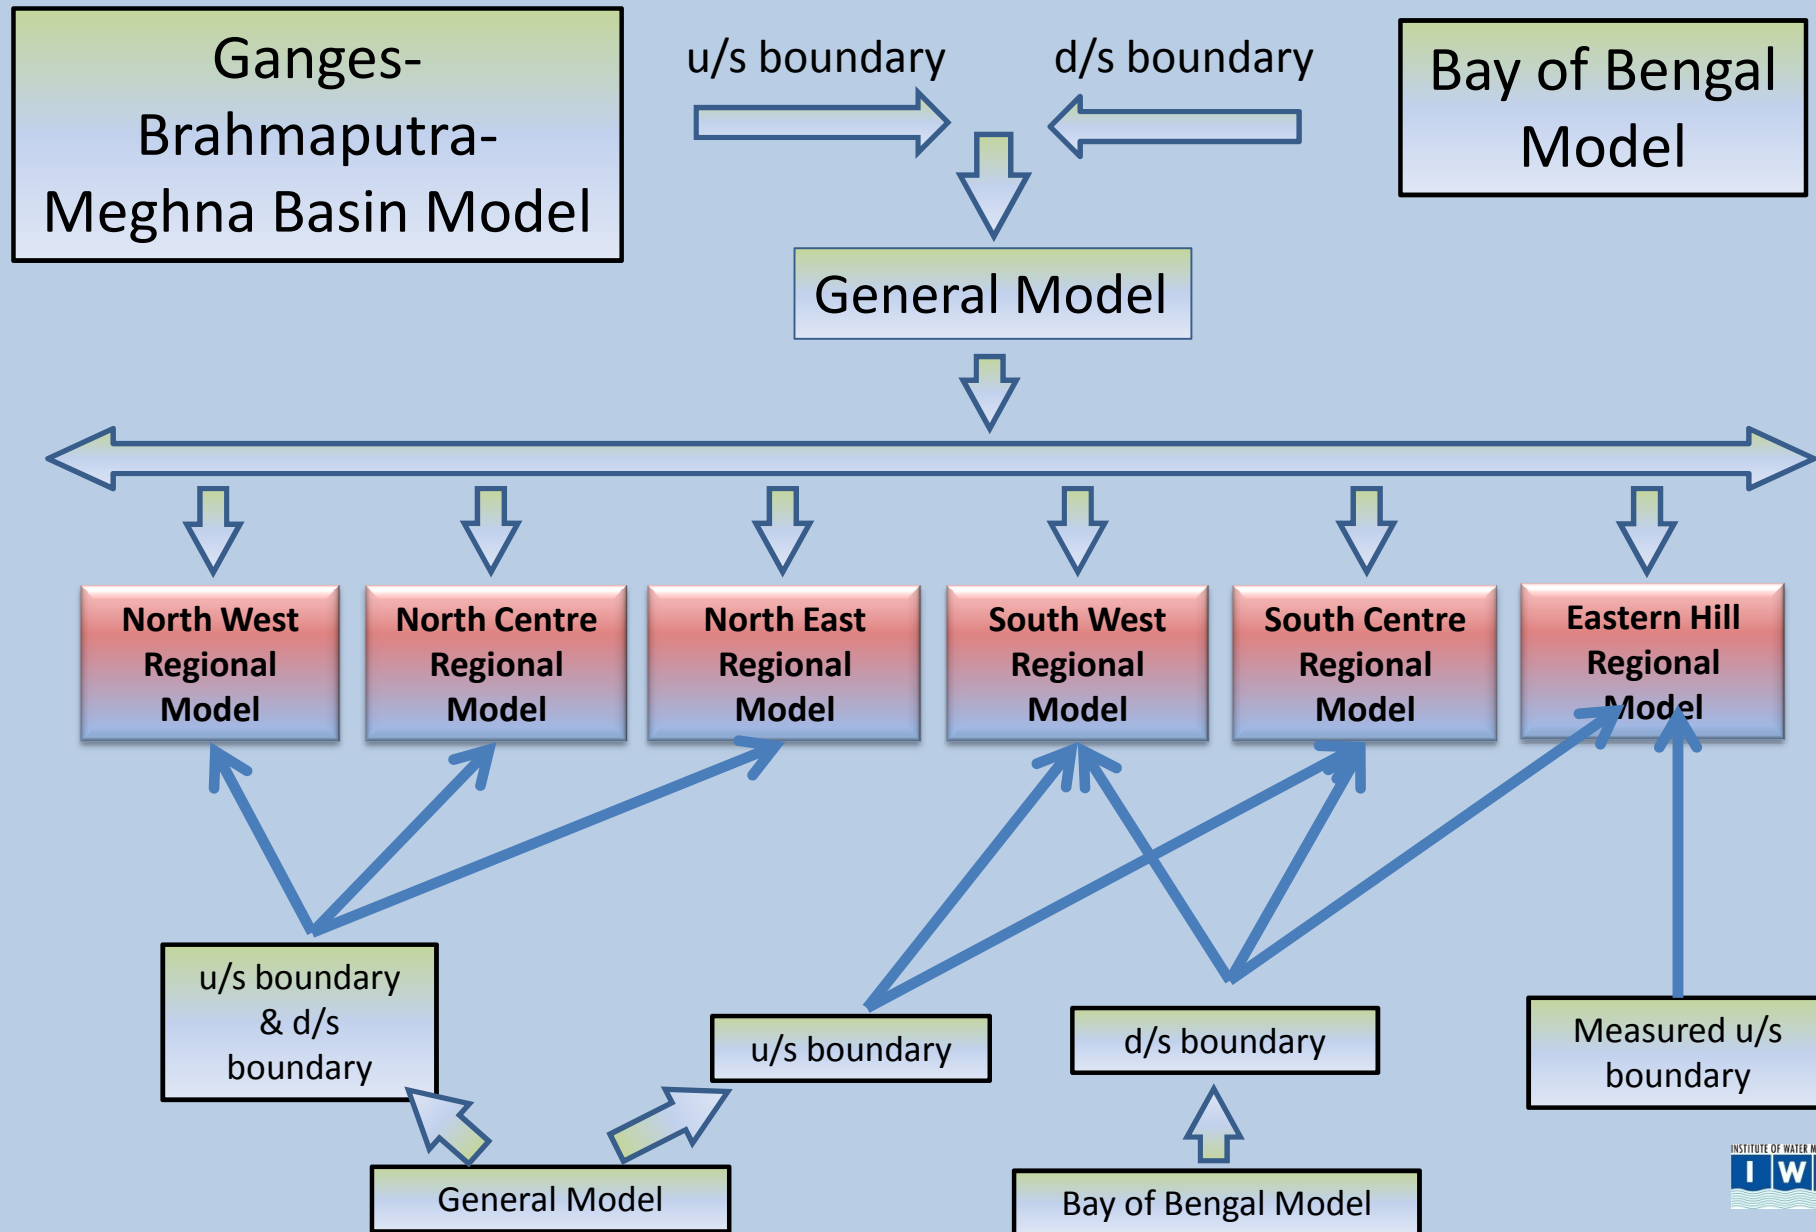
Ganges-Brahmaputra-Meghna Basin Model

u/s boundary

d/s boundary

Bay of Bengal Model

General Model

North West Regional Model

North Centre Regional Model

North East Regional Model

South West Regional Model

South Centre Regional Model

Eastern Hill Regional Model

u/s boundary & d/s boundary

u/s boundary

d/s boundary

Measured u/s boundary

General Model

Bay of Bengal Model

INSTITUTE OF WATER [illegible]
I W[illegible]